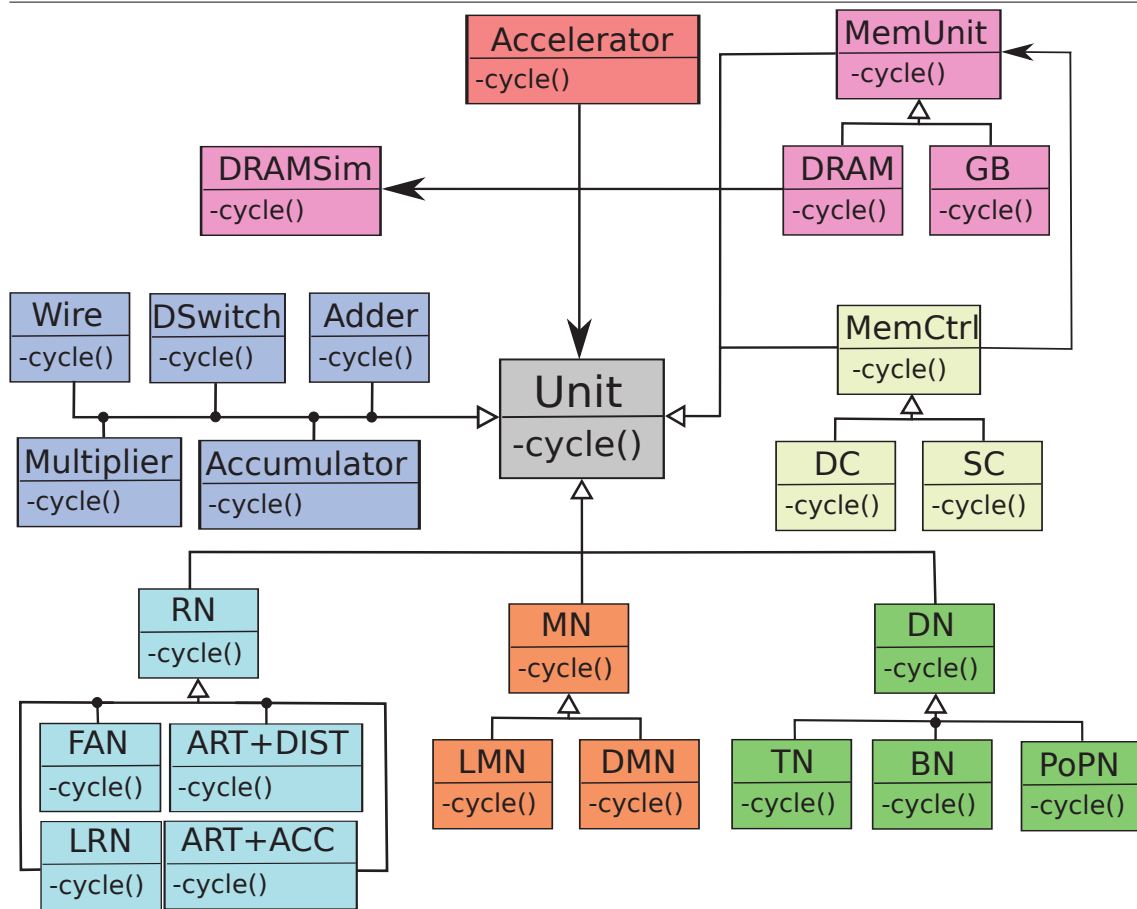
Accelerator
-cycle()

MemUnit
-cycle()

DRAMSim
-cycle()

DRAM
-cycle()

GB
-cycle()

Wire
-cycle()

DSwitch
-cycle()

Adder
-cycle()

MemCtrl
-cycle()

Unit
-cycle()

Multiplier
-cycle()

Accumulator
-cycle()

DC
-cycle()

SC
-cycle()

RN
-cycle()

MN
-cycle()

DN
-cycle()

FAN
-cycle()

ART+DIST
-cycle()

LMN
-cycle()

DMN
-cycle()

TN
-cycle()

BN
-cycle()

PoPN
-cycle()

LRN
-cycle()

ART+ACC
-cycle()